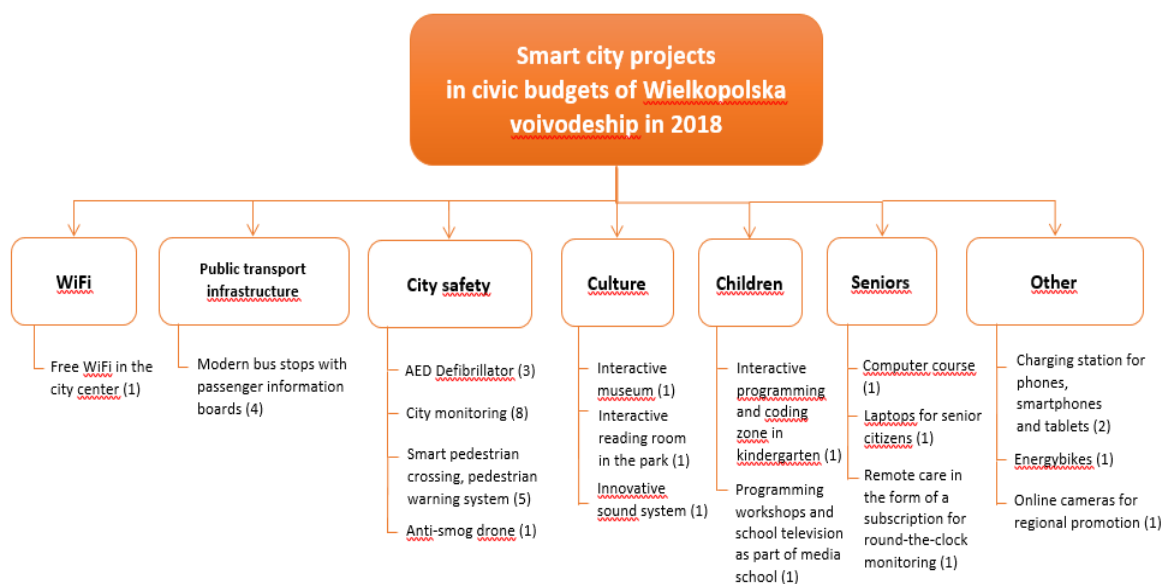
Smart city projects in civic budgets of Wielkopolska voivodeship in 2018

WiFi

Free WiFi in the city center (1)

Public transport infrastructure

Modern bus stops with passenger information boards (4)

City safety

AED Defibrillator (3)

City monitoring (8)

Smart pedestrian crossing, pedestrian warning system (5)

Anti-smog drone (1)

Culture

Interactive museum (1)

Interactive reading room in the park (1)

Innovative sound system (1)

Children

Interactive programming and coding zone in kindergarten (1)

Programming workshops and school television as part of media school (1)

Seniors

Computer course (1)

Laptops for senior citizens (1)

Remote care in the form of a subscription for round-the-clock monitoring (1)

Other

Charging station for phones, smartphones and tablets (2)

Energybikes (1)

Online cameras for regional promotion (1)